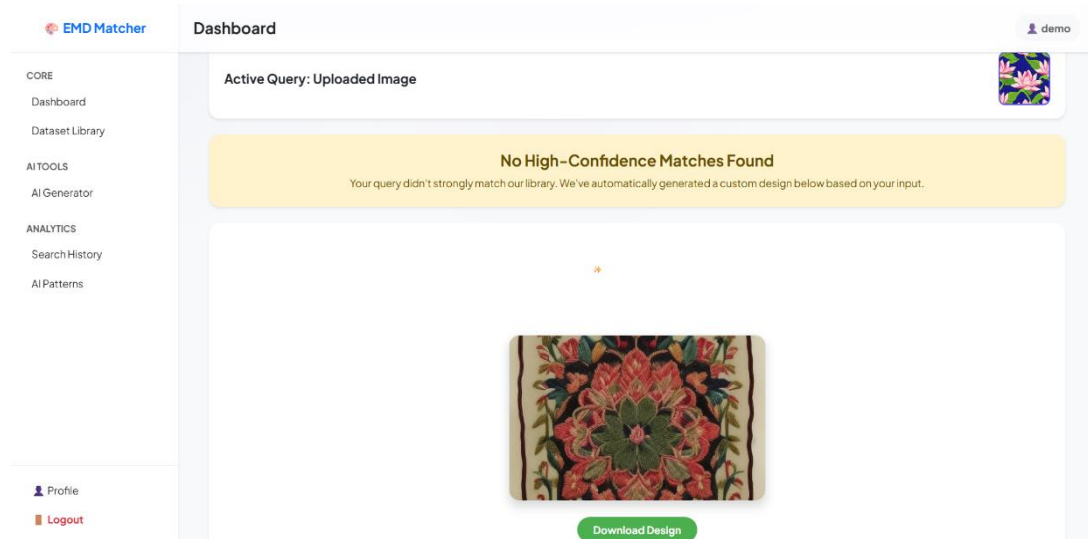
EMD Matcher

CORE

Dashboard

Dataset Library

AI TOOLS

AI Generator

ANALYTICS

Search History

AI Patterns

Profile

Logout

Dashboard

demo

Active Query: Uploaded Image

No High-Confidence Matches Found

Your query didn't strongly match our library. We've automatically generated a custom design below based on your input.

Download Design